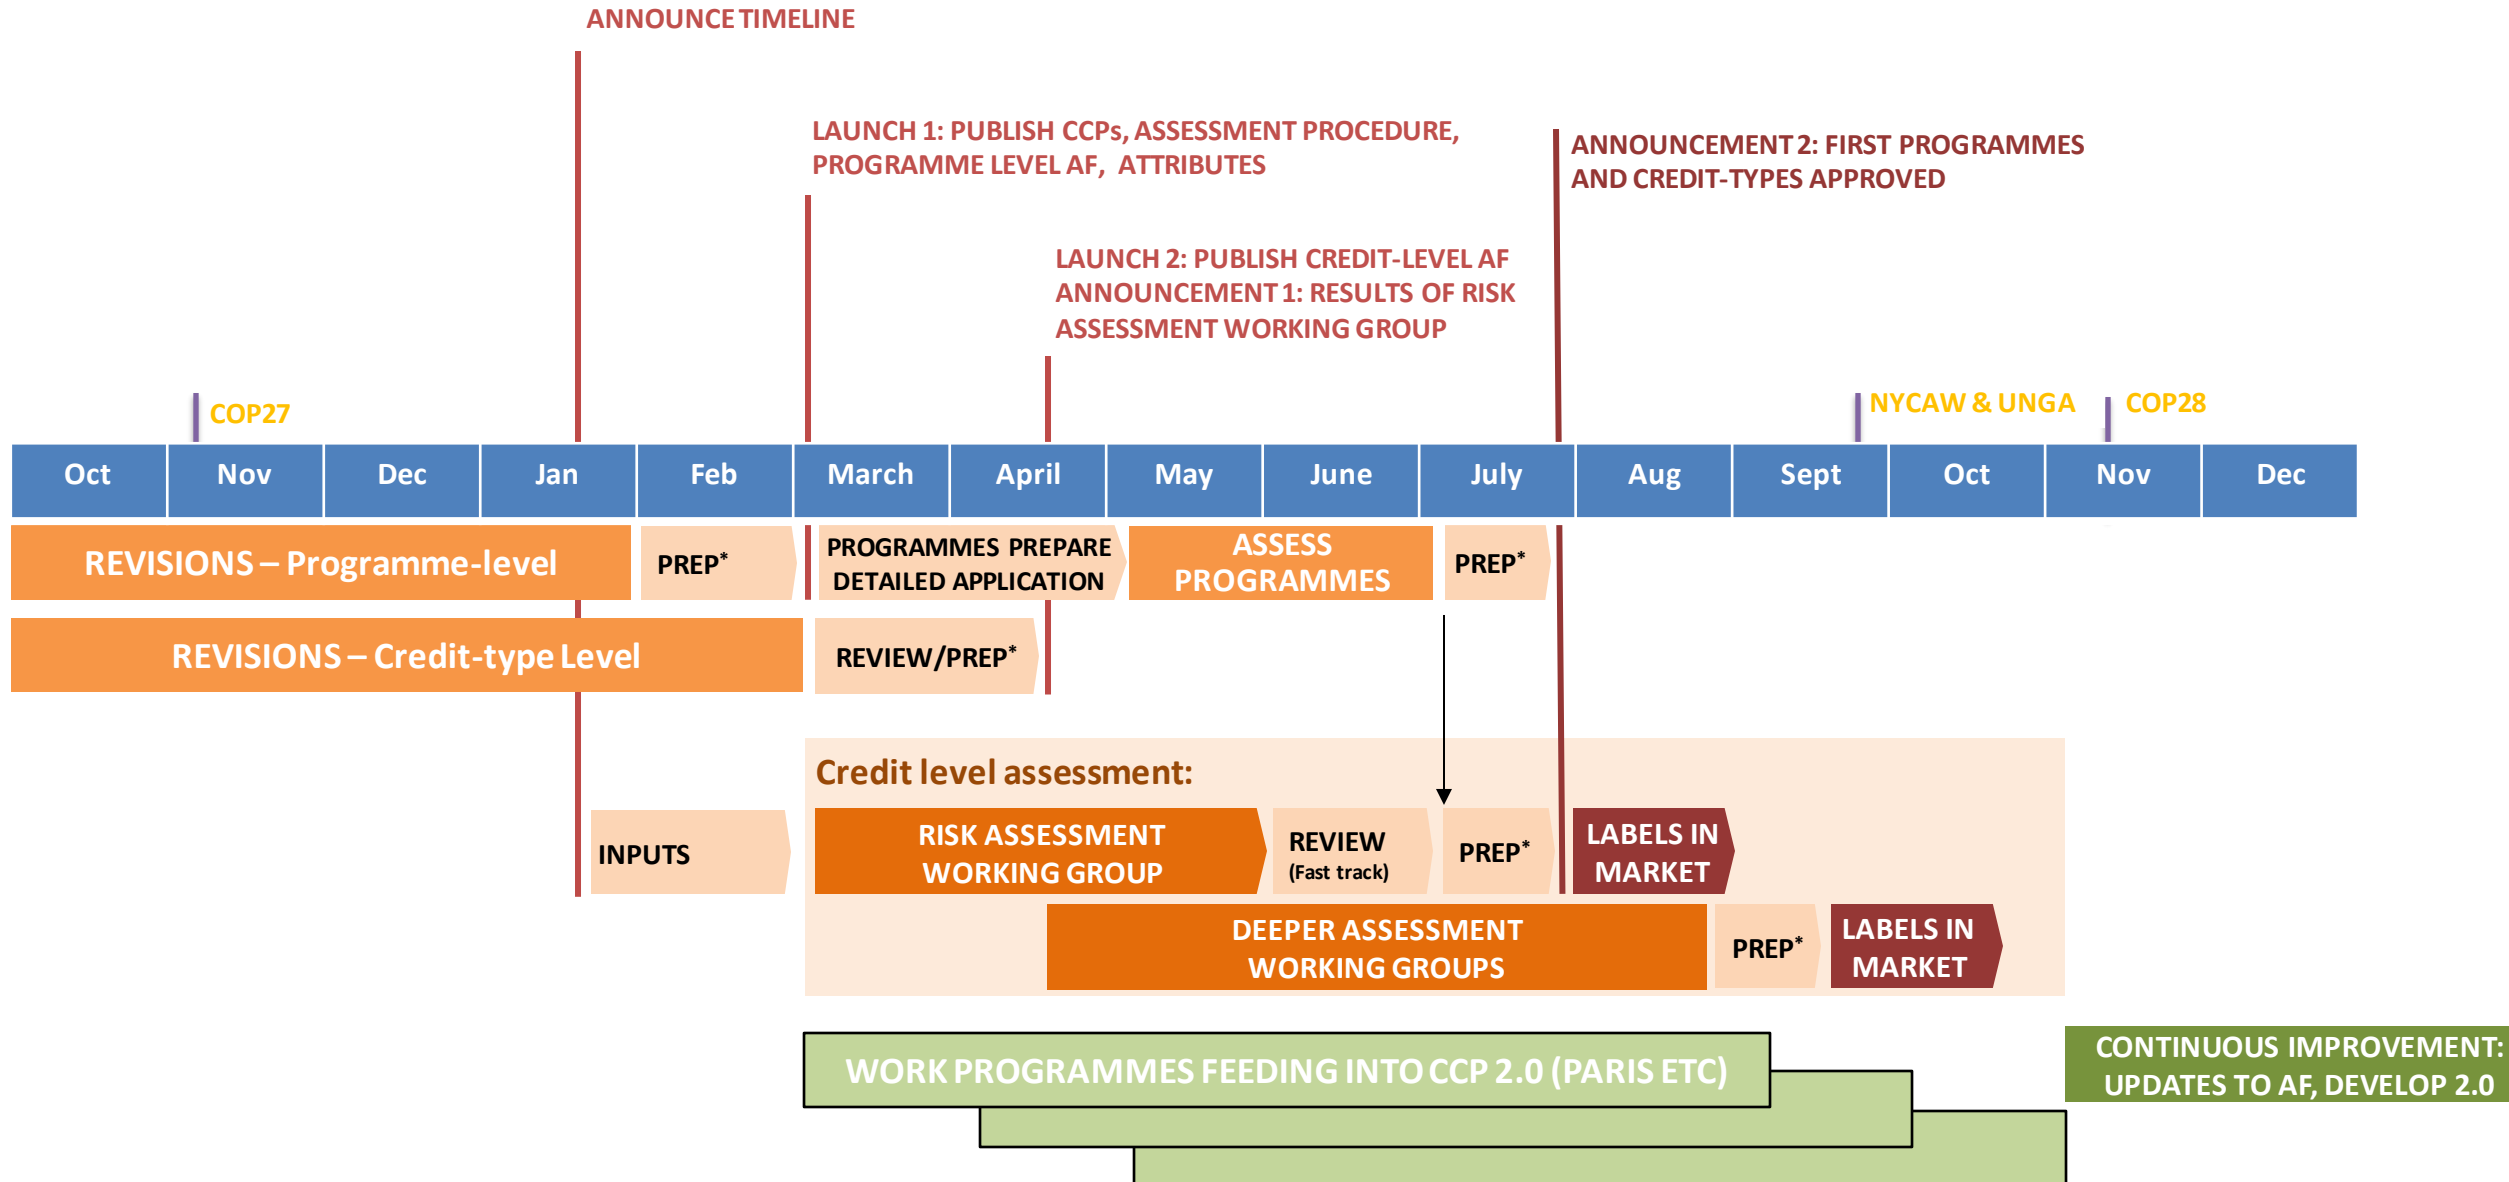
ANNOUNCE TIMELINE

LAUNCH 1: PUBLISH CCPs, ASSESSMENT PROCEDURE, PROGRAMME LEVEL AF, ATTRIBUTES

ANNOUNCEMENT 2: FIRST PROGRAMMES AND CREDIT-TYPES APPROVED

LAUNCH 2: PUBLISH CREDIT-LEVEL AF
ANNOUNCEMENT 1: RESULTS OF RISK ASSESSMENT WORKING GROUP

COP27

NYCAW & UNGA

COP28

| Oct | Nov | Dec | Jan | Feb | March | April | May | June | July | Aug | Sept | Oct | Nov | Dec |
|---|---|---|---|---|---|---|---|---|---|---|---|---|---|---|

REVISIONS – Programme-level

PREP*

PROGRAMMES PREPARE DETAILED APPLICATION

ASSESS PROGRAMMES

PREP*

REVISIONS – Credit-type Level

REVIEW/PREP*

Credit level assessment:

INPUTS

RISK ASSESSMENT WORKING GROUP

REVIEW (Fast track)

PREP*

LABELS IN MARKET

DEEPER ASSESSMENT WORKING GROUPS

PREP*

LABELS IN MARKET

WORK PROGRAMMES FEEDING INTO CCP 2.0 (PARIS ETC)

CONTINUOUS IMPROVEMENT: UPDATES TO AF, DEVELOP 2.0